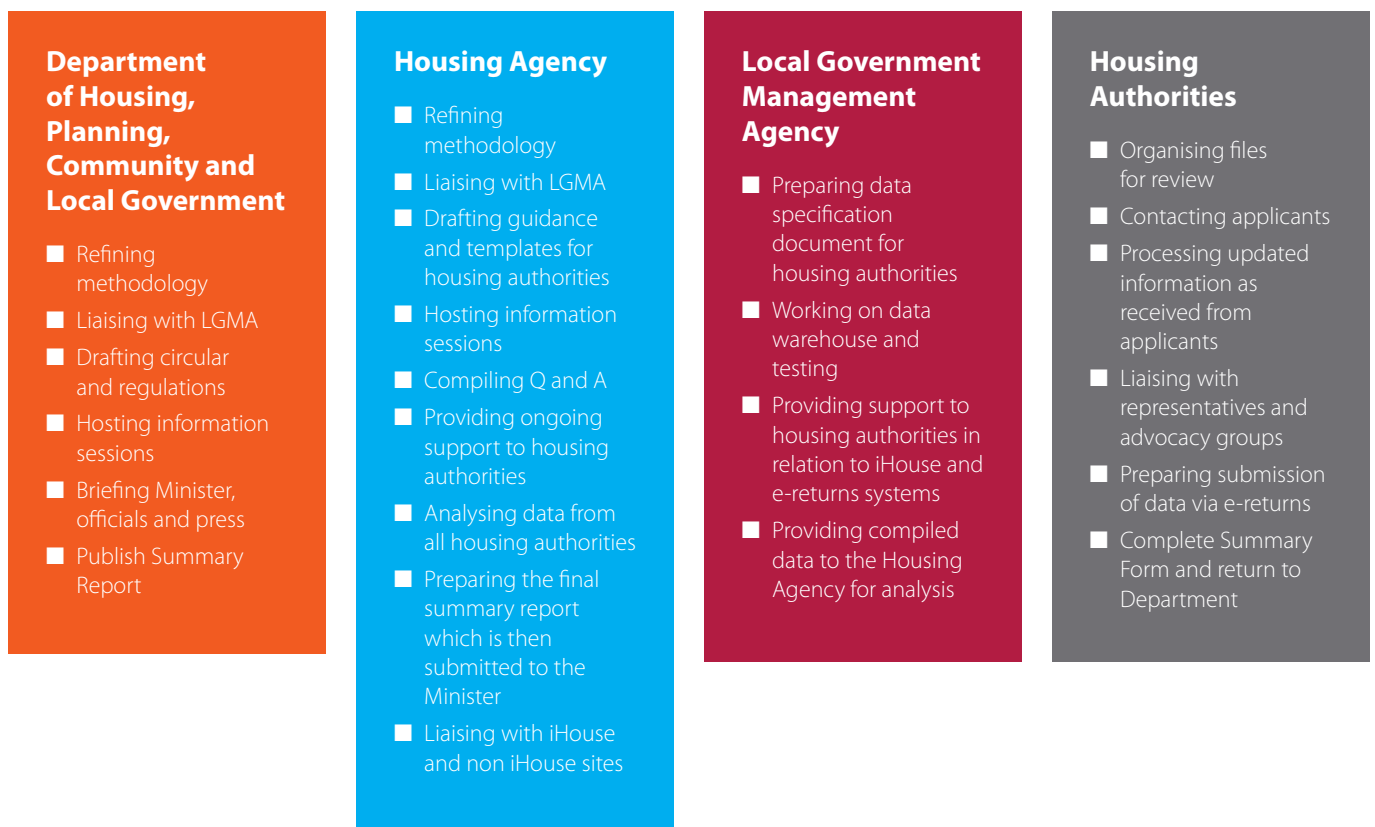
**Department of Housing, Planning, Community and Local Government**

- Refining methodology
- Liaising with LGMA
- Drafting circular and regulations
- Hosting information sessions
- Briefing Minister, officials and press
- Publish Summary Report

**Housing Agency**

- Refining methodology
- Liaising with LGMA
- Drafting guidance and templates for housing authorities
- Hosting information sessions
- Compiling Q and A
- Providing ongoing support to housing authorities
- Analysing data from all housing authorities
- Preparing the final summary report which is then submitted to the Minister
- Liaising with iHouse and non iHouse sites

**Local Government Management Agency**

- Preparing data specification document for housing authorities
- Working on data warehouse and testing
- Providing support to housing authorities in relation to iHouse and e-returns systems
- Providing compiled data to the Housing Agency for analysis

**Housing Authorities**

- Organising files for review
- Contacting applicants
- Processing updated information as received from applicants
- Liaising with representatives and advocacy groups
- Preparing submission of data via e-returns
- Complete Summary Form and return to Department